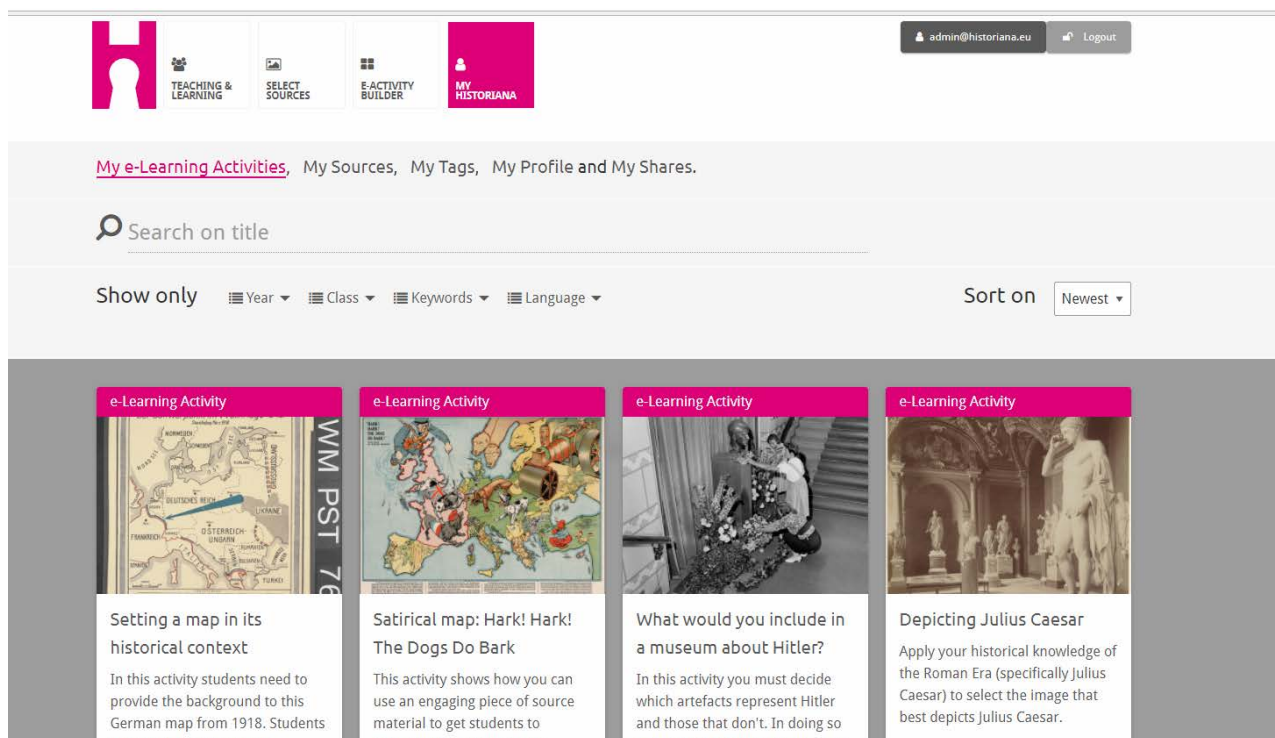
TEACHING & LEARNING

SELECT SOURCES

E-ACTIVITY BUILDER

MY HISTORIANA

admin@historiana.eu

Logout

My e-Learning Activities, My Sources, My Tags, My Profile and My Shares.

Search on title

Show only Year Class Keywords Language

Sort on Newest

e-Learning Activity

DEUTSCHES REICH
ÖSTERREICH-UNGARN
UKRAINE
FRANKREICH
TÜRKEI

WM PST 76

Setting a map in its historical context

In this activity students need to provide the background to this German map from 1918. Students

e-Learning Activity

Satirical map: Hark! Hark! The Dogs Do Bark

This activity shows how you can use an engaging piece of source material to get students to

e-Learning Activity

What would you include in a museum about Hitler?

In this activity you must decide which artefacts represent Hitler and those that don't. In doing so

e-Learning Activity

Depicting Julius Caesar

Apply your historical knowledge of the Roman Era (specifically Julius Caesar) to select the image that best depicts Julius Caesar.